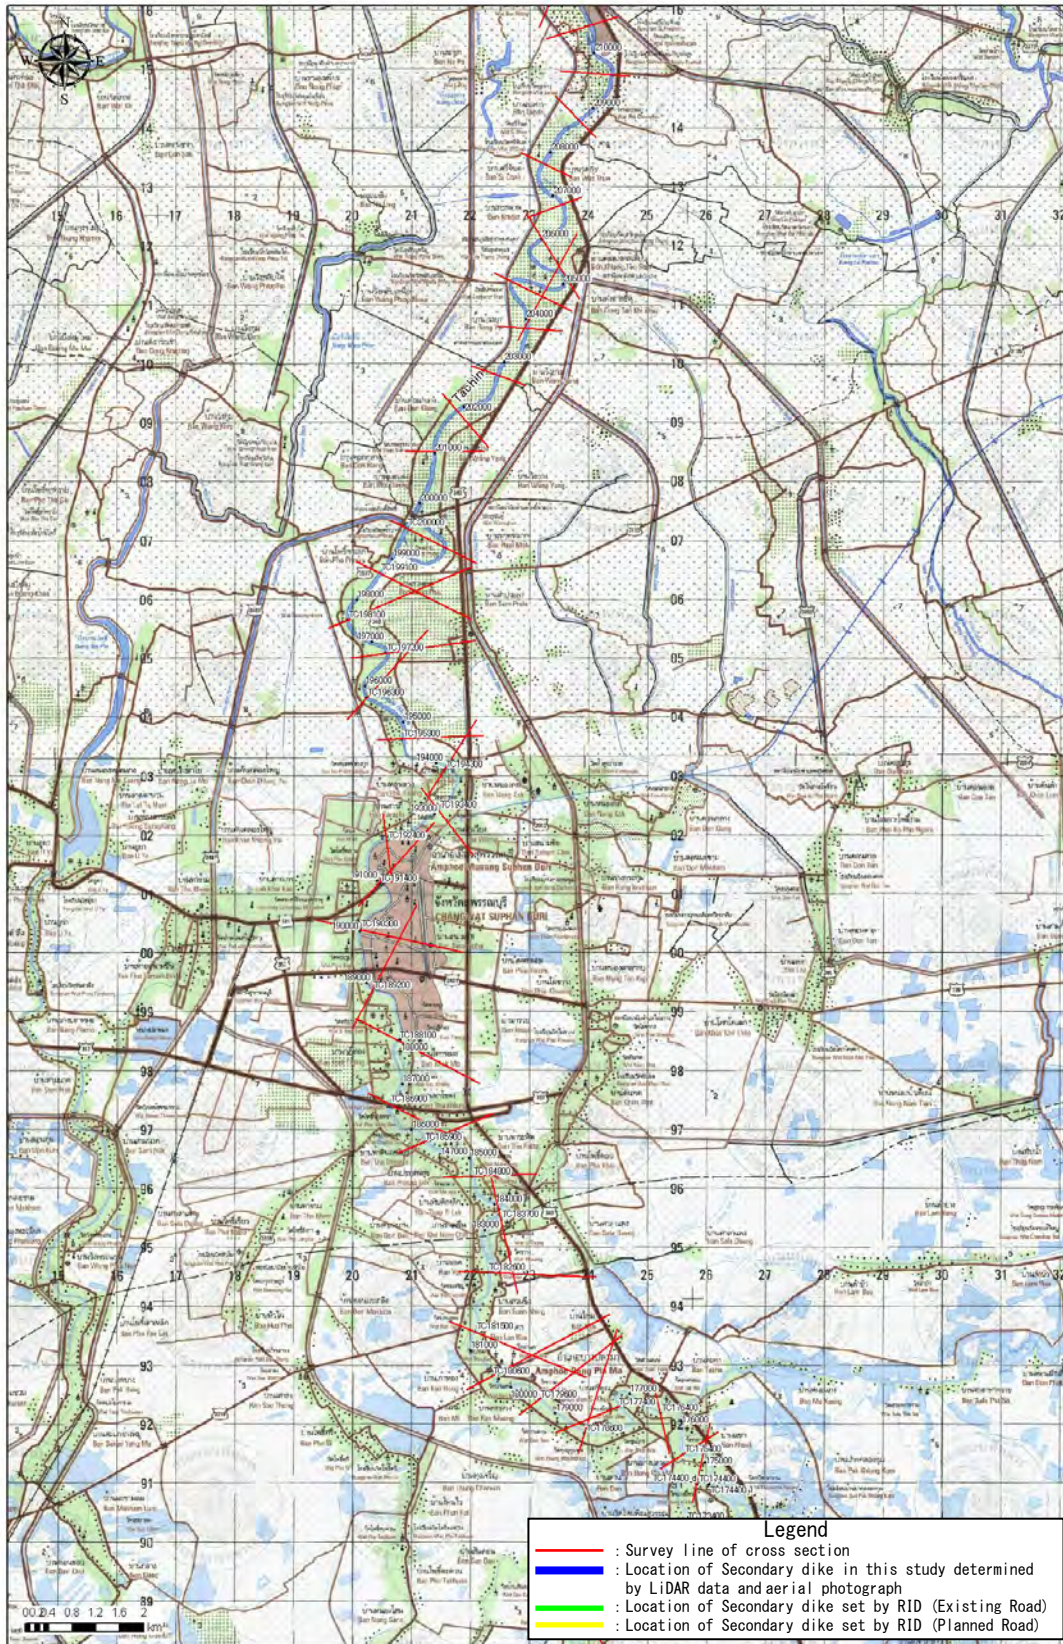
Legend

: Survey line of cross section

: Location of Secondary dike in this study determined by LiDAR data and aerial photograph

: Location of Secondary dike set by RID (Existing Road)

: Location of Secondary dike set by RID (Planned Road)

0 0.2 0.4 0.8 1.2 1.6 2 km

Tha Chin

Amphoe Mueang Suphan Buri

จังหวัดสุพรรณบุรี

CHANGWAT SUPHAN BURI

Amphoe Song Phi Nong

210000
209000
208000
207000
206000
205000
204000
203000
202000
201000
200000
TC200000
199000
TC199100
198000
TC198100
197000
TC197200
196000
TC196300
195000
TC195300
194000
TC194300
193000
TC193400
TC192400
191000
TC191400
190000
TC190300
189000
TC189200
TC188100
188000
187000
TC186900
186000
TC185900
185000
TC184000
184000
TC183700
183000
TC182600
TC181500
181000
TC180600
180000
TC179800
179000
TC178800
177000
TC177400
TC176400
176000
TC175400
175000
TC174400
TC174400
TC173400